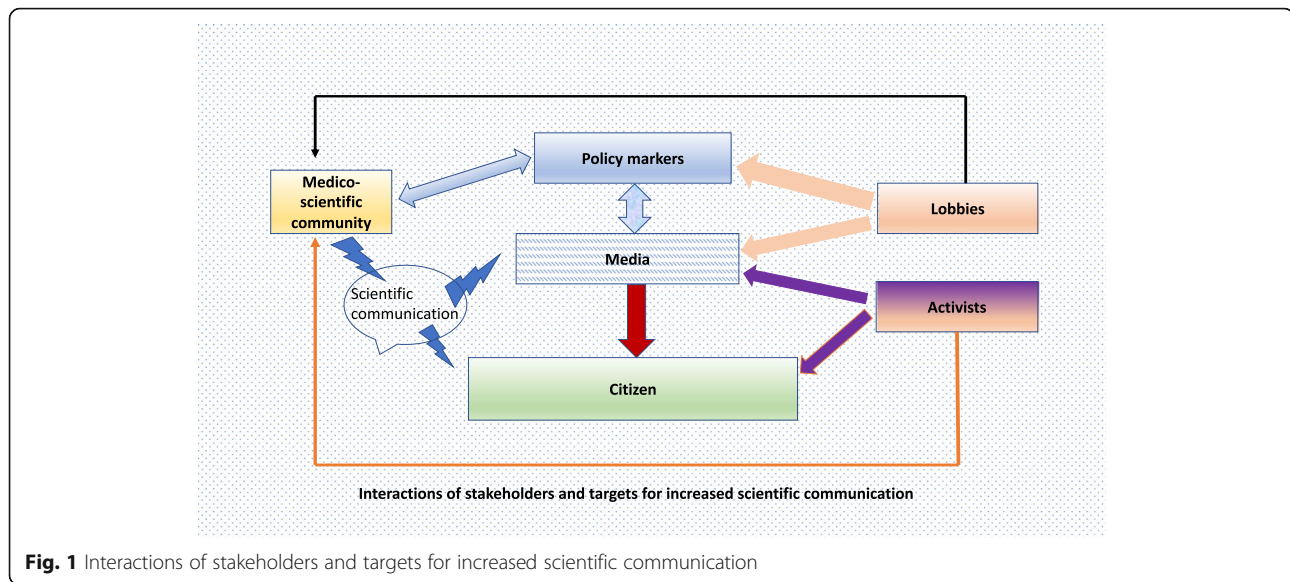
Policy markers

Medico-scientific community

Lobbies

Media

Scientific communication

Activists

Citizen

Interactions of stakeholders and targets for increased scientific communication

**Fig. 1** Interactions of stakeholders and targets for increased scientific communication